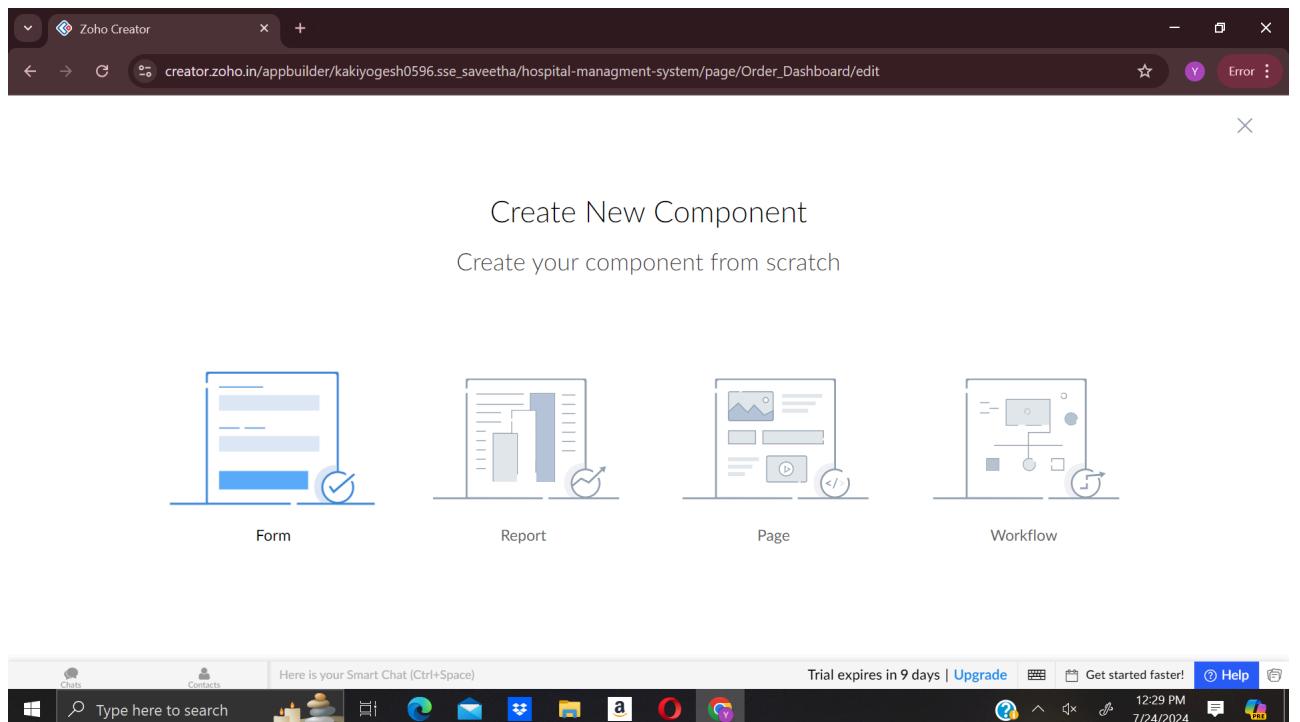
Zoho Creator

creator.zoho.in/appbuilder/kakiyogesh0596.sse_saveetha/hospital-managment-system/page/Order_Dashboard/edit

Y

Error

Create New Component

Create your component from scratch

Form

Report

Page

Workflow

Chats

Contacts

Here is your Smart Chat (Ctrl+Space)

Trial expires in 9 days | Upgrade

Get started faster!

Help

Type here to search

12:29 PM

7/24/2024